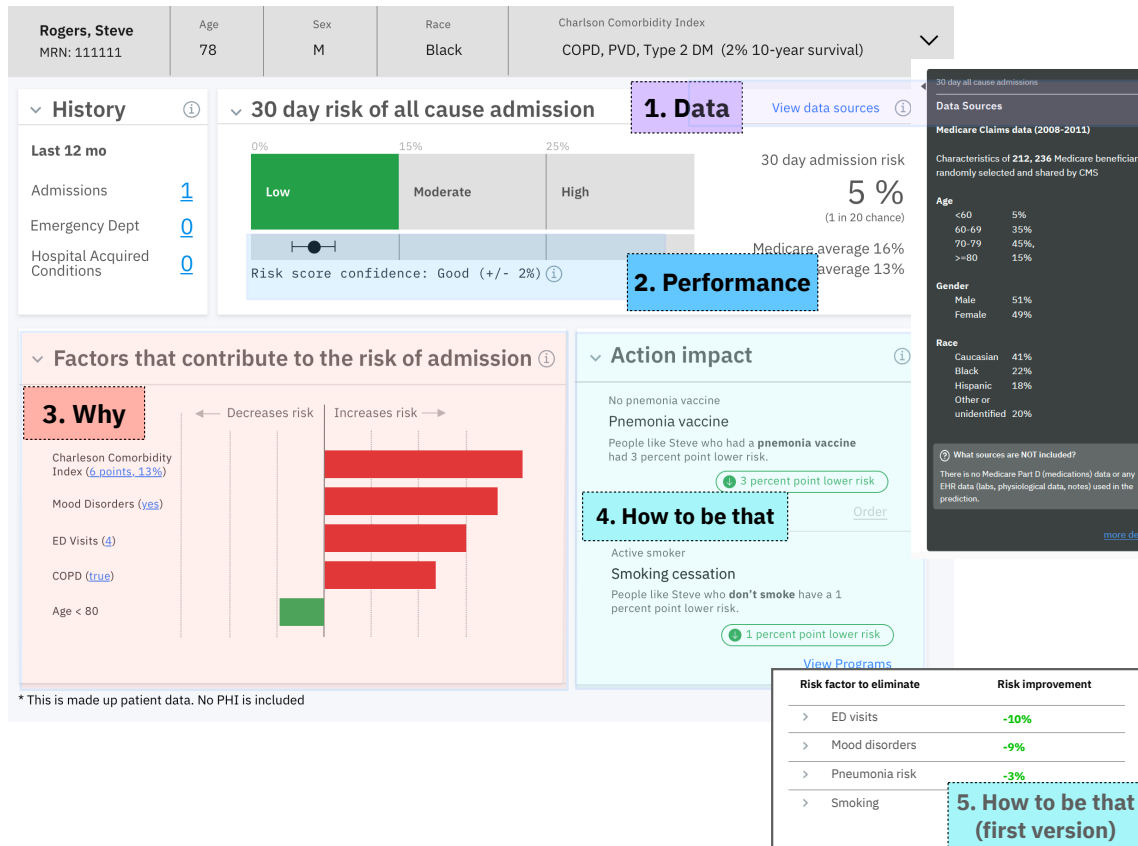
Rogers, Steve
MRN: 111111

Age
78

Sex
M

Race
Black

Charlson Comorbidity Index
COPD, PVD, Type 2 DM (2% 10-year survival)

History

Last 12 mo

Admissions 1
Emergency Dept 0
Hospital Acquired Conditions 0

30 day risk of all cause admission

1. Data

View data sources

0% 15% 25%

Low Moderate High

Risk score confidence: Good (+/- 2%)

30 day admission risk
5 %
(1 in 20 chance)

Medicare average 16%
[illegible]average 13%

2. Performance

30 day all cause admissions

Data Sources

Medicare Claims data (2008-2011)

Characteristics of 212, 236 Medicare beneficia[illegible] randomly selected and shared by CMS

Age
<60 5%
60-69 35%
70-79 45%,
>=80 15%

Gender
Male 51%
Female 49%

Race
Caucasian 41%
Black 22%
Hispanic 18%
Other or unidentified 20%

What sources are NOT included?
There is no Medicare Part D (medications) data or any EHR data (labs, physiological data, notes) used in the prediction.

more de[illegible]

Factors that contribute to the risk of admission

3. Why

Decreases risk Increases risk

Charleson Comorbidity Index (6 points, 13%)
Mood Disorders (yes)
ED Visits (4)
COPD (true)
Age < 80

Action impact

No pnemonia vaccine
Pnemonia vaccine
People like Steve who had a pnemonia vaccine had 3 percent point lower risk.
3 percent point lower risk

4. How to be that

Order

Active smoker
Smoking cessation
People like Steve who don't smoke have a 1 percent point lower risk.
1 percent point lower risk

View Programs

* This is made up patient data. No PHI is included

| Risk factor to eliminate | Risk improvement |
|---|---|
| ED visits | -10% |
| Mood disorders | -9% |
| Pneumonia risk | -3% |
| Smoking | |

5. How to be that (first version)